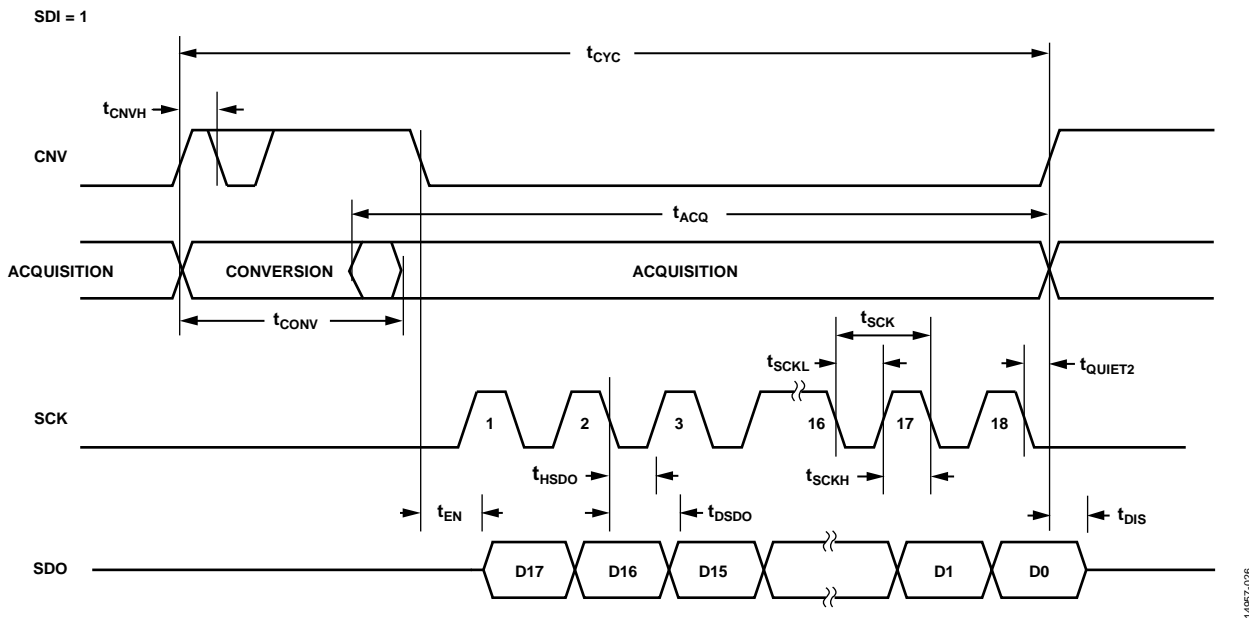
SDI = 1

$t_{CYC}$

$t_{CNVH}$

CNV

$t_{ACQ}$

ACQUISITION

CONVERSION

ACQUISITION

$t_{CONV}$

$t_{SCK}$

$t_{SCKL}$

$t_{QUIET2}$

SCK

1

2

3

16

17

18

$t_{HSDO}$

$t_{SCKH}$

$t_{EN}$

$t_{DSDO}$

$t_{DIS}$

SDO

D17

D16

D15

D1

D0

14957-036